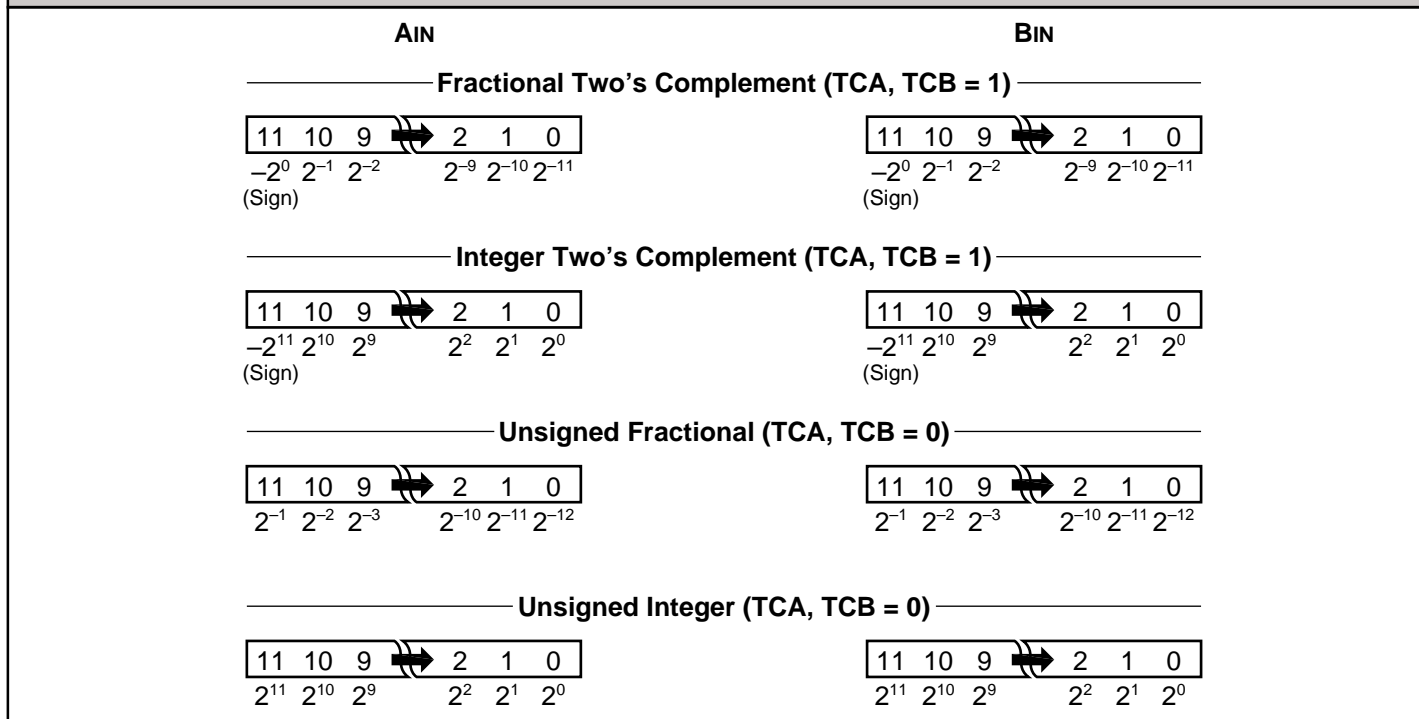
AIN

BIN

Fractional Two's Complement (TCA, TCB = 1)

11 10 9 2 1 0
$-2^0$ $2^{-1}$ $2^{-2}$ $2^{-9}$ $2^{-10}$ $2^{-11}$
(Sign)

11 10 9 2 1 0
$-2^0$ $2^{-1}$ $2^{-2}$ $2^{-9}$ $2^{-10}$ $2^{-11}$
(Sign)

Integer Two's Complement (TCA, TCB = 1)

11 10 9 2 1 0
$-2^{11}$ $2^{10}$ $2^9$ $2^2$ $2^1$ $2^0$
(Sign)

11 10 9 2 1 0
$-2^{11}$ $2^{10}$ $2^9$ $2^2$ $2^1$ $2^0$
(Sign)

Unsigned Fractional (TCA, TCB = 0)

11 10 9 2 1 0
$2^{-1}$ $2^{-2}$ $2^{-3}$ $2^{-10}$ $2^{-11}$ $2^{-12}$

11 10 9 2 1 0
$2^{-1}$ $2^{-2}$ $2^{-3}$ $2^{-10}$ $2^{-11}$ $2^{-12}$

Unsigned Integer (TCA, TCB = 0)

11 10 9 2 1 0
$2^{11}$ $2^{10}$ $2^9$ $2^2$ $2^1$ $2^0$

11 10 9 2 1 0
$2^{11}$ $2^{10}$ $2^9$ $2^2$ $2^1$ $2^0$